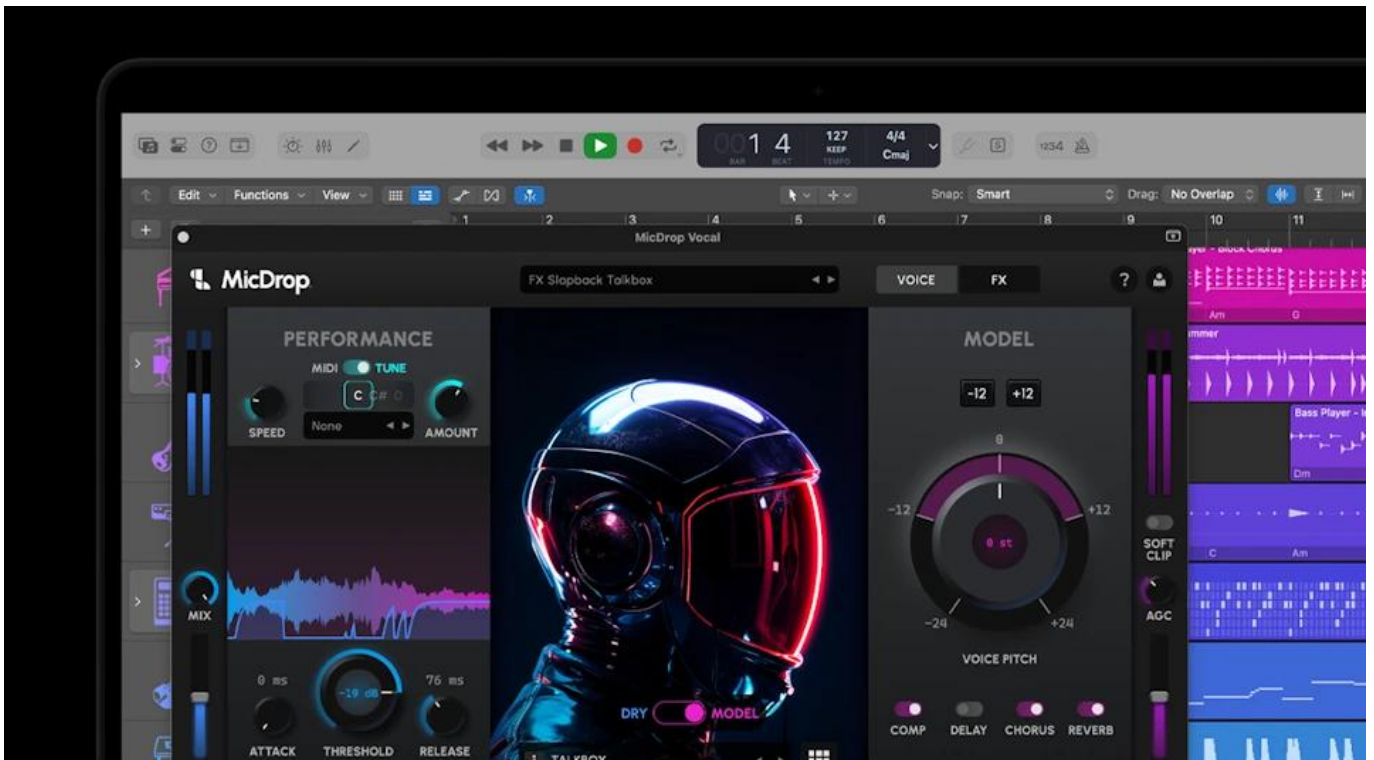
001 4 BAR BEAT
127 KEEP TEMPO
4/4 Cmaj
1234

Edit Functions View
Snap: Smart
Drag: No Overlap

1 2 3 4 5 6 7 8 9 10 11

MicDrop Vocal

MicDrop
FX Slopback Talkbox
VOICE FX
?

PERFORMANCE
MIDI TUNE
C C# D
SPEED
None
AMOUNT

MIX

0 ms
-19 dB
76 ms
ATTACK THRESHOLD RELEASE

DRY MODEL
TALKBOX

MODEL
-12 +12
0
-12 +12
0 st
-24 +24
VOICE PITCH

COMP DELAY CHORUS REVERB

SOFT CLIP
AGC

Player – Block Chorus
Am G
mmer
Bass Player – I
Dm
C Am